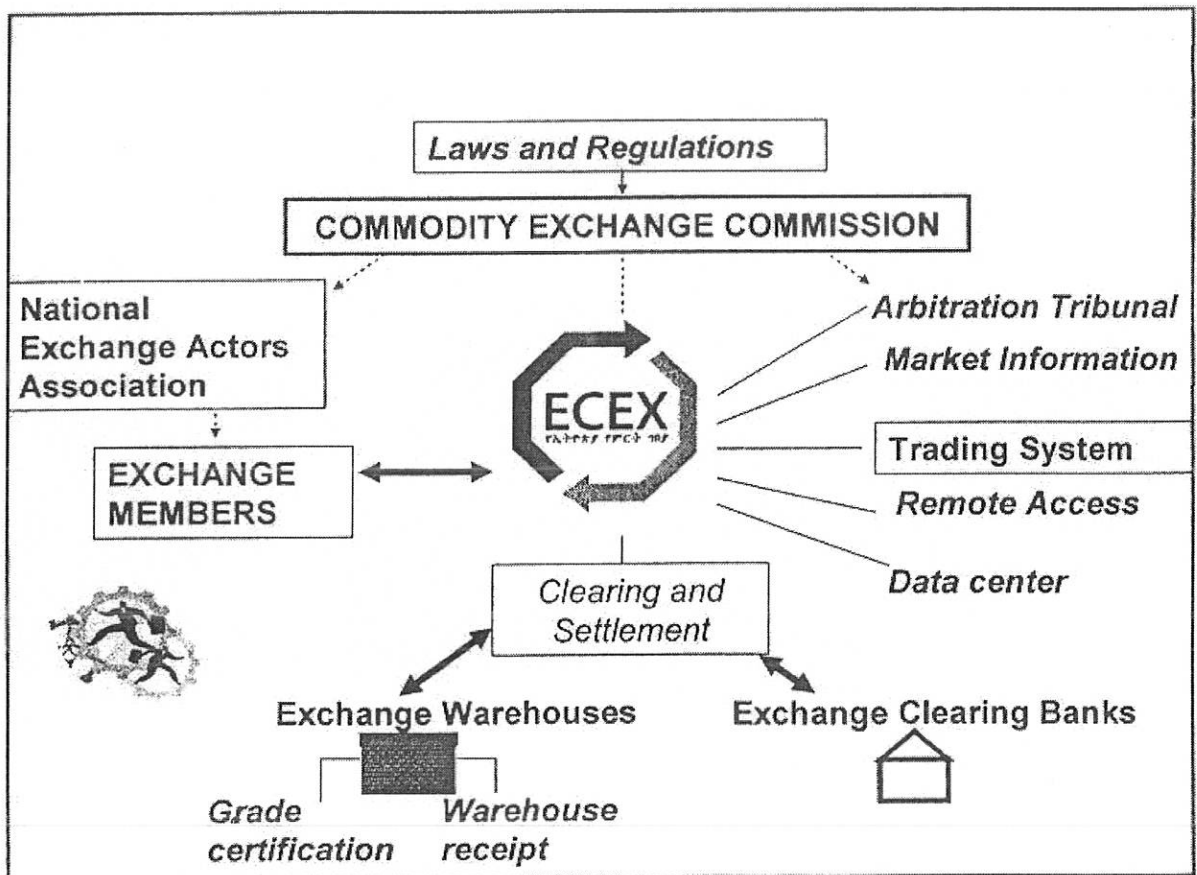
Laws and Regulations

COMMODITY EXCHANGE COMMISSION

National Exchange Actors Association

EXCHANGE MEMBERS

ECEX
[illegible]

Arbitration Tribunal

Market Information

Trading System

Remote Access

Data center

Clearing and Settlement

Exchange Warehouses

Exchange Clearing Banks

Grade certification

Warehouse receipt